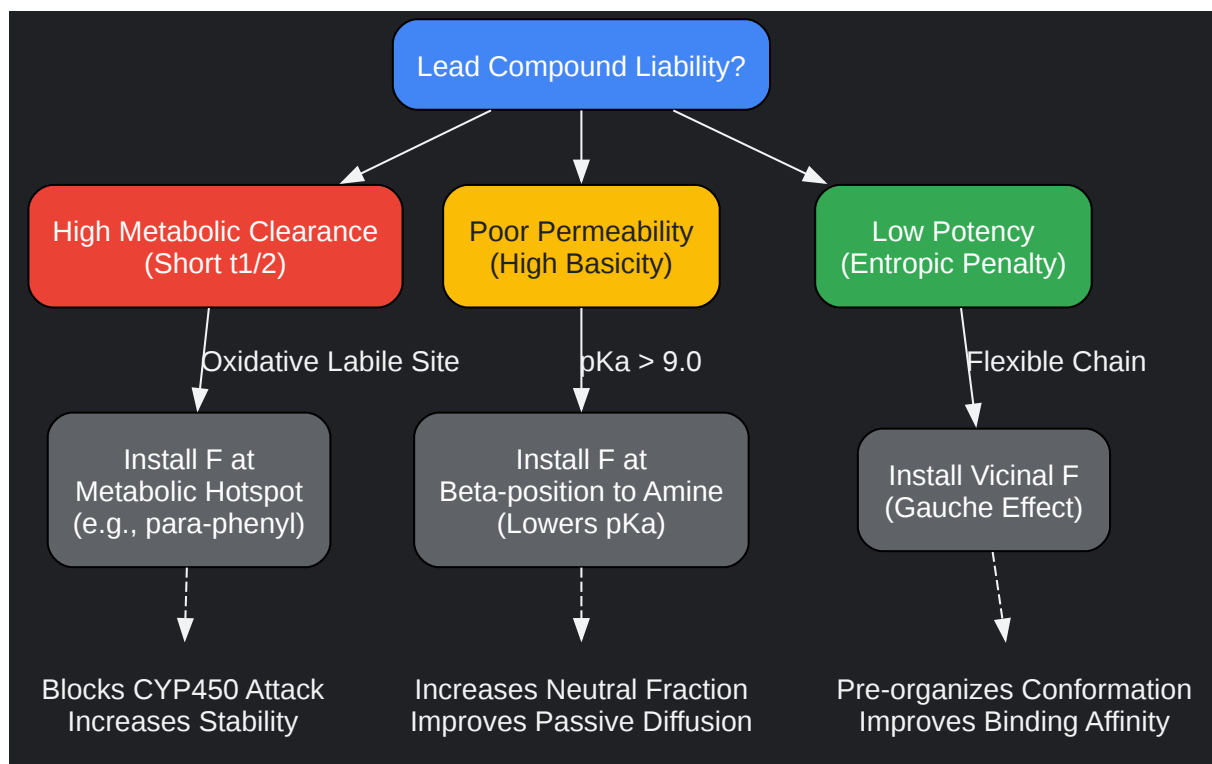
Lead Compound Liability?

High Metabolic Clearance
(Short t1/2)

Poor Permeability
(High Basicity)

Low Potency
(Entropic Penalty)

Oxidative Labile Site

pKa > 9.0

Flexible Chain

Install F at
Metabolic Hotspot
(e.g., para-phenyl)

Install F at
Beta-position to Amine
(Lowers pKa)

Install Vicinal F
(Gauche Effect)

Blocks CYP450 Attack
Increases Stability

Increases Neutral Fraction
Improves Passive Diffusion

Pre-organizes Conformation
Improves Binding Affinity